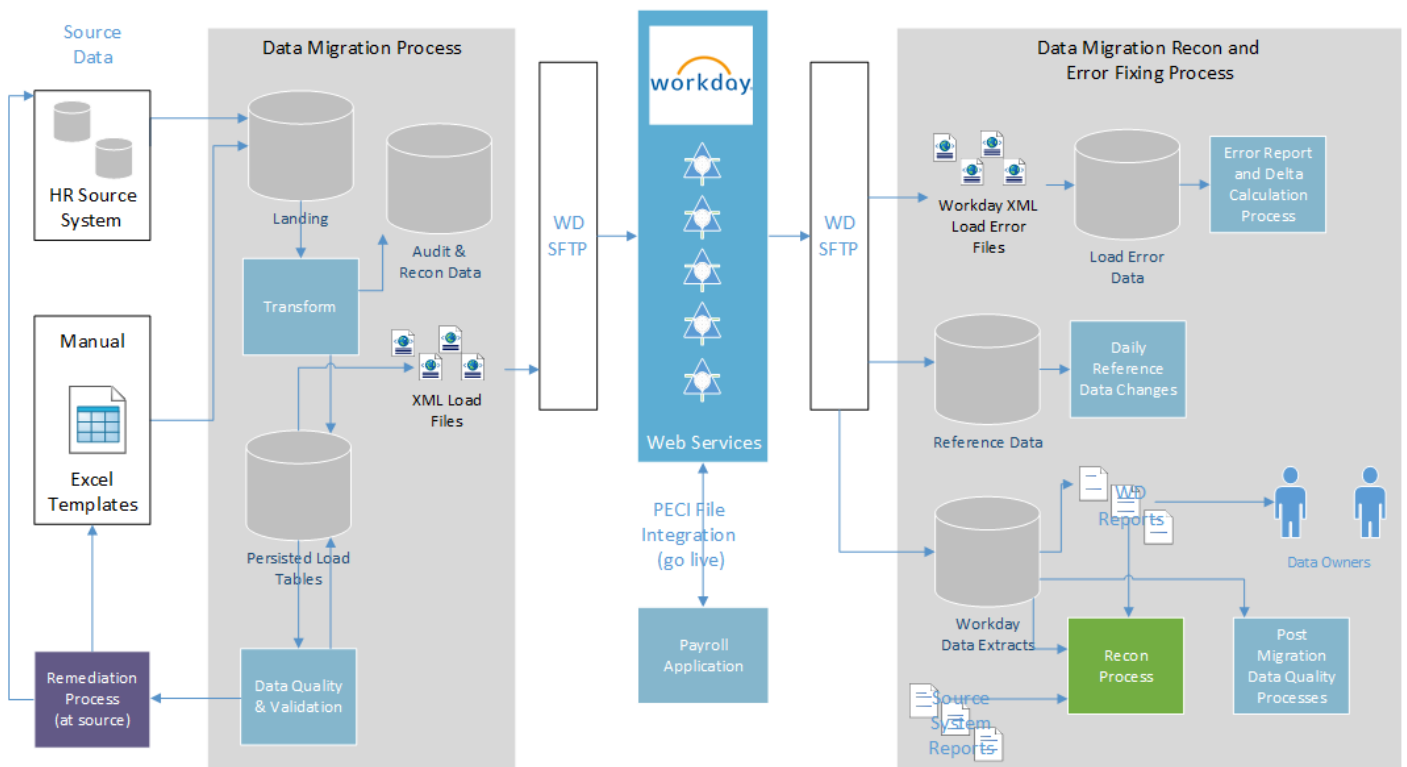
Source Data

HR Source System

Manual

Excel Templates

Remediation Process (at source)

Data Migration Process

Landing

Audit & Recon Data

Transform

XML Load Files

Persisted Load Tables

Data Quality & Validation

WD SFTP

workday.

Web Services

PECI File Integration (go live)

Payroll Application

WD SFTP

Data Migration Recon and Error Fixing Process

Workday XML Load Error Files

Load Error Data

Error Report and Delta Calculation Process

Reference Data

Daily Reference Data Changes

WD Reports

Data Owners

Workday Data Extracts

Recon Process

Post Migration Data Quality Processes

Source System Reports